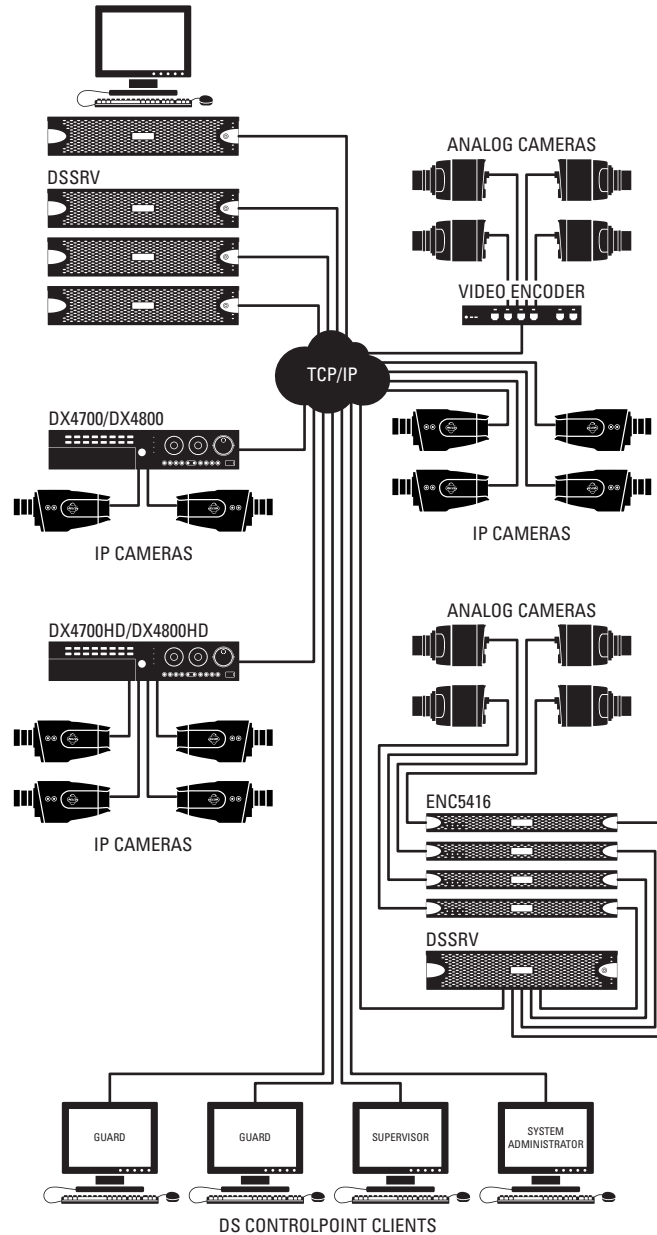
DSSRV

ANALOG CAMERAS

VIDEO ENCODER

TCP/IP

DX4700/DX4800

IP CAMERAS

IP CAMERAS

ANALOG CAMERAS

DX4700HD/DX4800HD

IP CAMERAS

ENC5416

DSSRV

GUARD

GUARD

SUPERVISOR

SYSTEM ADMINISTRATOR

DS CONTROLPOINT CLIENTS